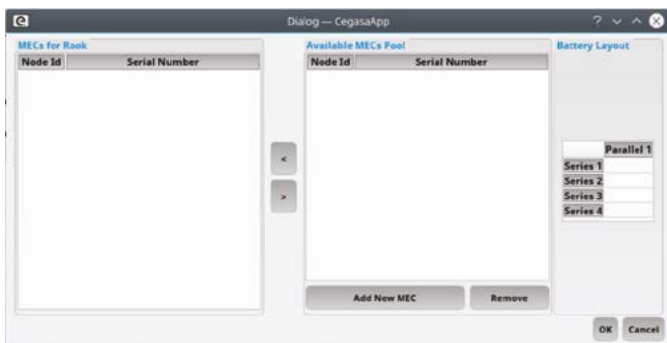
Dialog — CegasaApp

MECs for Rook

| Node Id | Serial Number |
|---|---|

<

>

Available MECs Pool

| Node Id | Serial Number |
|---|---|

Add New MEC

Remove

Battery Layout

| | Parallel 1 |
|---|---|
| Series 1 | |
| Series 2 | |
| Series 3 | |
| Series 4 | |

OK

Cancel